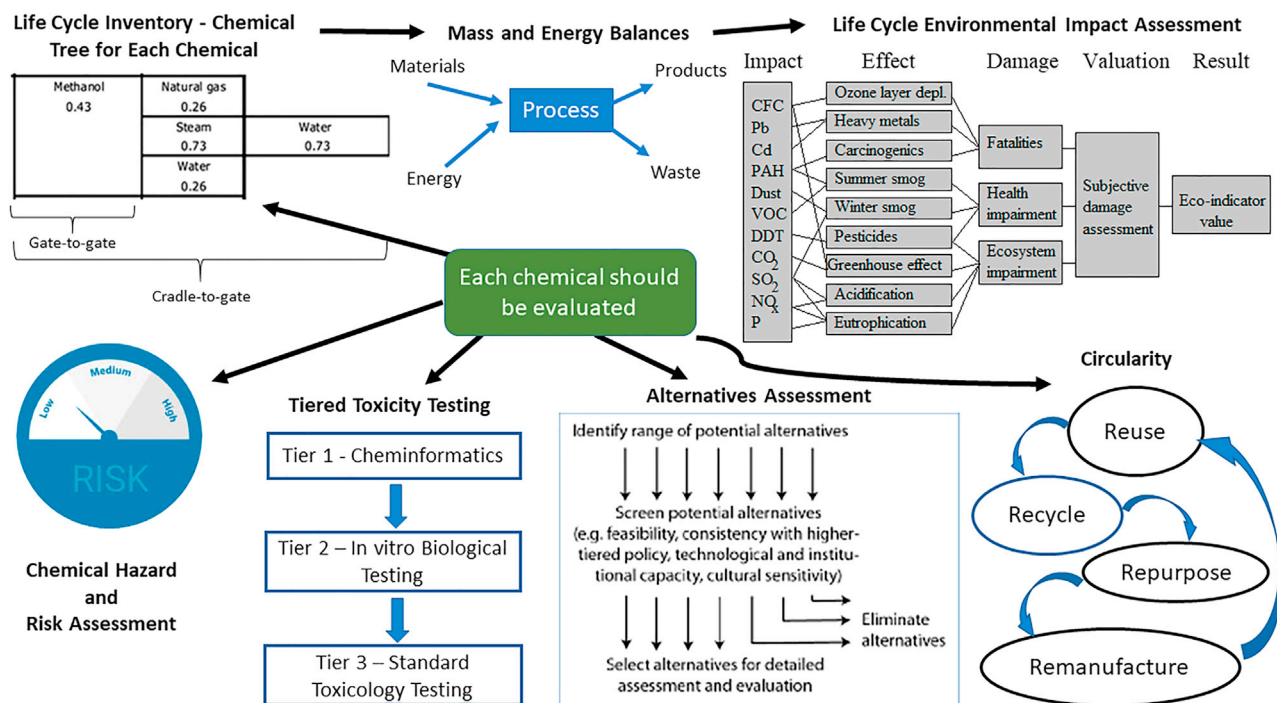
Life Cycle Inventory - Chemical Tree for Each Chemical

| Methanol 0.43 | Natural gas 0.26 | |
|---|---|---|
| | Steam 0.73 | Water 0.73 |
| | Water 0.26 | |

Gate-to-gate

Cradle-to-gate

Mass and Energy Balances

Materials

Process

Products

Energy

Waste

Life Cycle Environmental Impact Assessment

Impact Effect Damage Valuation Result

CFC
Pb
Cd
PAH
Dust
VOC
DDT
$CO_2$
$SO_2$
$NO_x$
P

Ozone layer depl.
Heavy metals
Carcinogenics
Summer smog
Winter smog
Pesticides
Greenhouse effect
Acidification
Eutrophication

Fatalities
Health impairment
Ecosystem impairment

Subjective damage assessment

Eco-indicator value

Each chemical should be evaluated

Low Medium High

RISK

Chemical Hazard and Risk Assessment

Tiered Toxicity Testing

Tier 1 - Cheminformatics

Tier 2 – In vitro Biological Testing

Tier 3 – Standard Toxicology Testing

Alternatives Assessment

Identify range of potential alternatives

Screen potential alternatives (e.g. feasibility, consistency with higher-tiered policy, technological and institutional capacity, cultural sensitivity)

Eliminate alternatives

Select alternatives for detailed assessment and evaluation

Circularity

Reuse

Recycle

Repurpose

Remanufacture